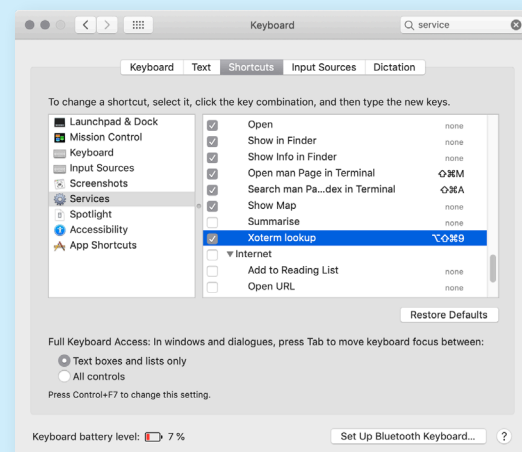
Keyboard

service

Keyboard Text Shortcuts Input Sources Dictation

To change a shortcut, select it, click the key combination, and then type the new keys.

Launchpad & Dock
Mission Control
Keyboard
Input Sources
Screenshots
Services
Spotlight
Accessibility
App Shortcuts

| | | |
|---|---|---|
| ☑ | Open | none |
| ☑ | Show in Finder | none |
| ☑ | Show Info in Finder | none |
| ☑ | Open man Page in Terminal | ⇧⌘M |
| ☑ | Search man Pa...dex in Terminal | ⇧⌘A |
| ☑ | Show Map | none |
| ☐ | Summarise | none |
| ☑ | Xoterm lookup | ⌥⇧⌘9 |
| ☐ | ▼Internet | |
| ☐ | Add to Reading List | none |
| ☐ | Open URL | none |

Restore Defaults

Full Keyboard Access: In windows and dialogues, press Tab to move keyboard focus between:

Text boxes and lists only
All controls

Press Control+F7 to change this setting.

Keyboard battery level: 7 %

Set Up Bluetooth Keyboard...

?